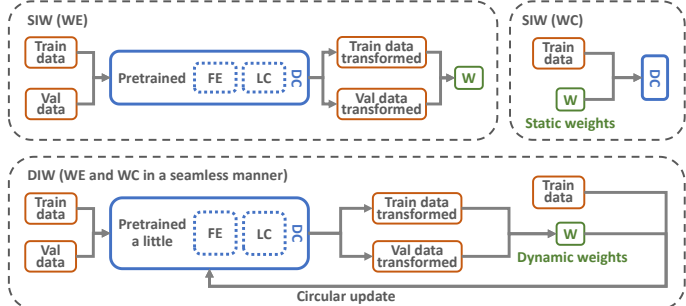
SIW (WE)

Train data

Val data

Pretrained

FE

LC

DC

Train data transformed

Val data transformed

W

SIW (WC)

Train data

W

DC

Static weights

DIW (WE and WC in a seamless manner)

Train data

Val data

Pretrained a little

FE

LC

DC

Train data transformed

Val data transformed

Train data

W

Dynamic weights

Circular update